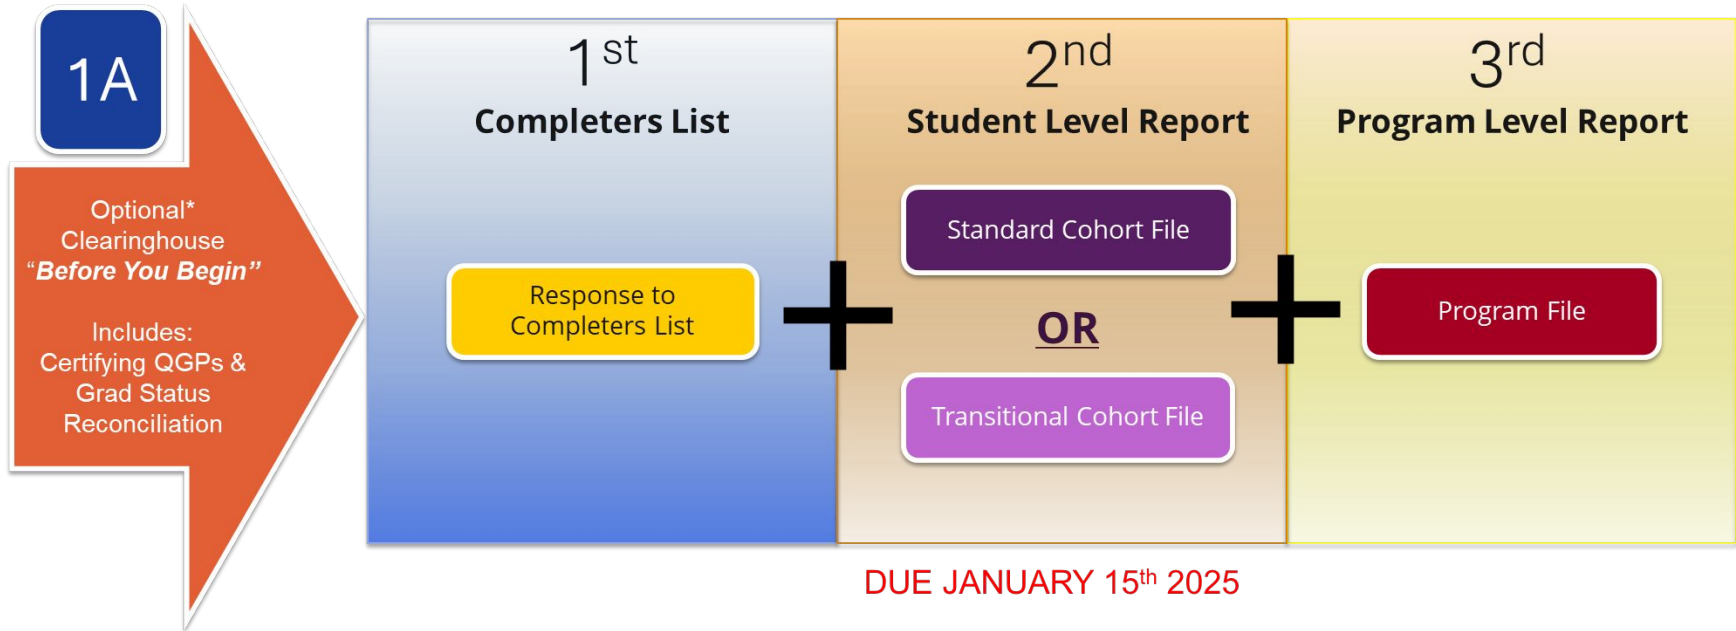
1A

Optional* Clearinghouse "*Before You Begin*"

Includes: Certifying QGPs & Grad Status Reconciliation

$1^{st}$
Completers List

Response to Completers List

+

$2^{nd}$
Student Level Report

Standard Cohort File

OR

Transitional Cohort File

+

$3^{rd}$
Program Level Report

Program File

DUE JANUARY $15^{th}$ 2025